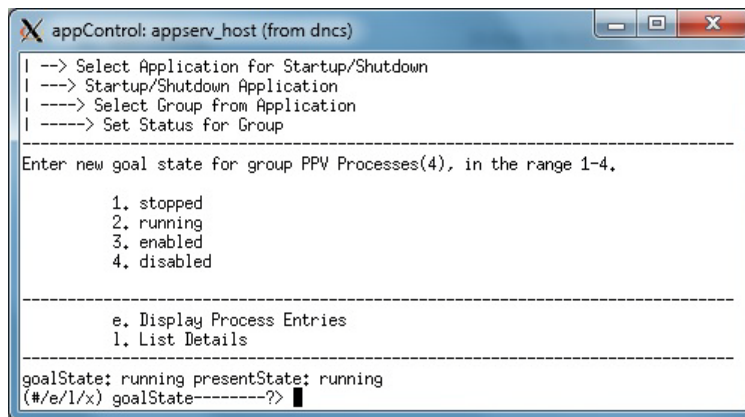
appControl: appserv_host (from dncs)

| --> Select Application for Startup/Shutdown
| ---> Startup/Shutdown Application
| ----> Select Group from Application
| -----> Set Status for Group

Enter new goal state for group PPV Processes(4), in the range 1-4.

1. stopped
2. running
3. enabled
4. disabled

e. Display Process Entries
l. List Details

goalState: running presentState: running
(#/e/l/x) goalState--------?>